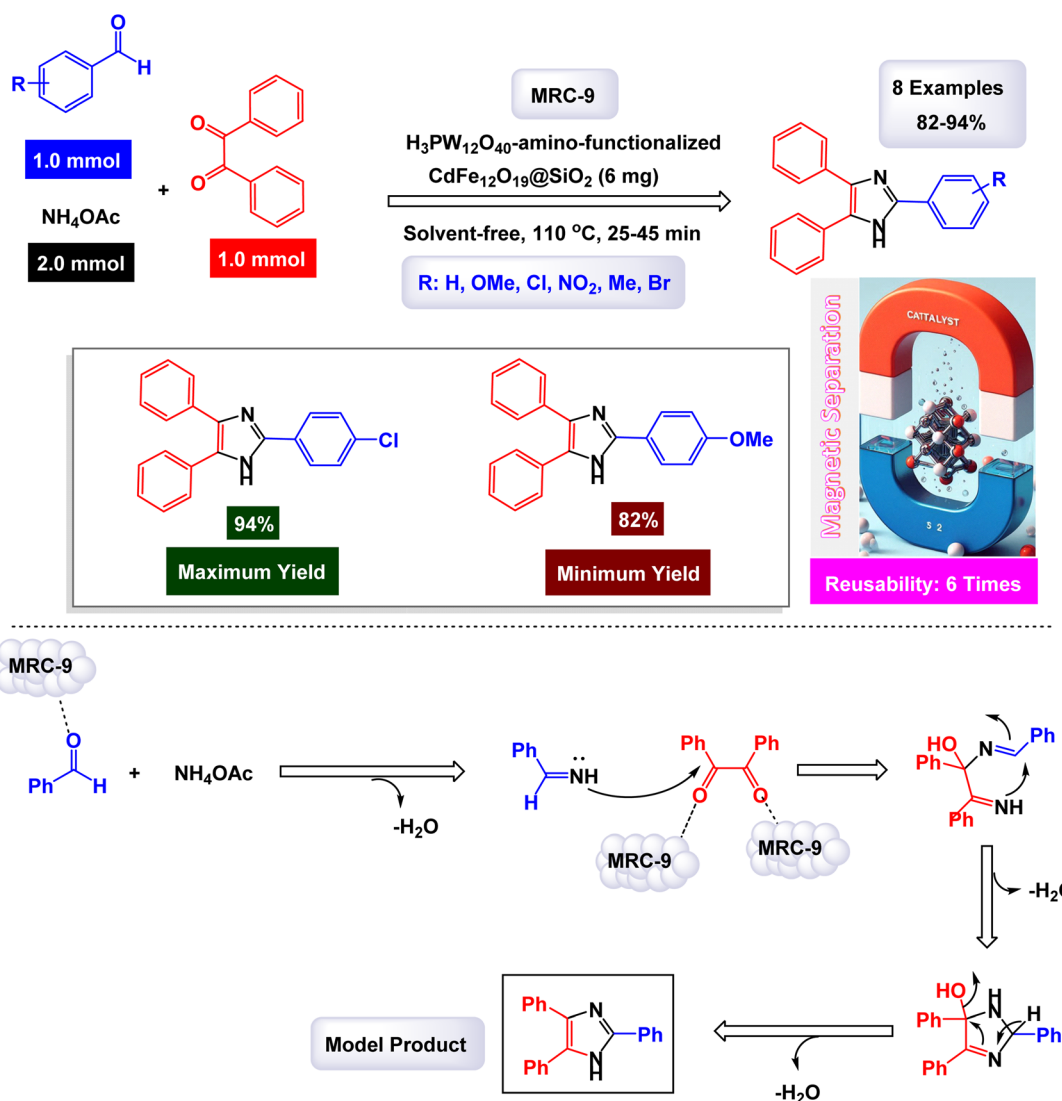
R
O
H
1.0 mmol
NH$_4$OAc
2.0 mmol
+
O
O
1.0 mmol

MRC-9
H$_3$PW$_{12}$O$_{40}$-amino-functionalized
CdFe$_{12}$O$_{19}$@SiO$_2$ (6 mg)
Solvent-free, 110 $^o$C, 25-45 min
R: H, OMe, Cl, NO$_2$, Me, Br

8 Examples
82-94%

N
N
H
R

N
N
H
Cl
94%
Maximum Yield

N
N
H
OMe
82%
Minimum Yield

Magnetic Separation
CATTALYST
Reusability: 6 Times

MRC-9
O
Ph H
+ NH$_4$OAc
-H$_2$O

Ph
H
NH
Ph
Ph
O
O
MRC-9
MRC-9

HO
N
Ph
Ph
Ph
NH
-H$_2$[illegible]

HO
N
H
Ph
Ph
H
Ph
N

-H$_2$O

Ph
Ph
N
N
H
Ph
Model Product